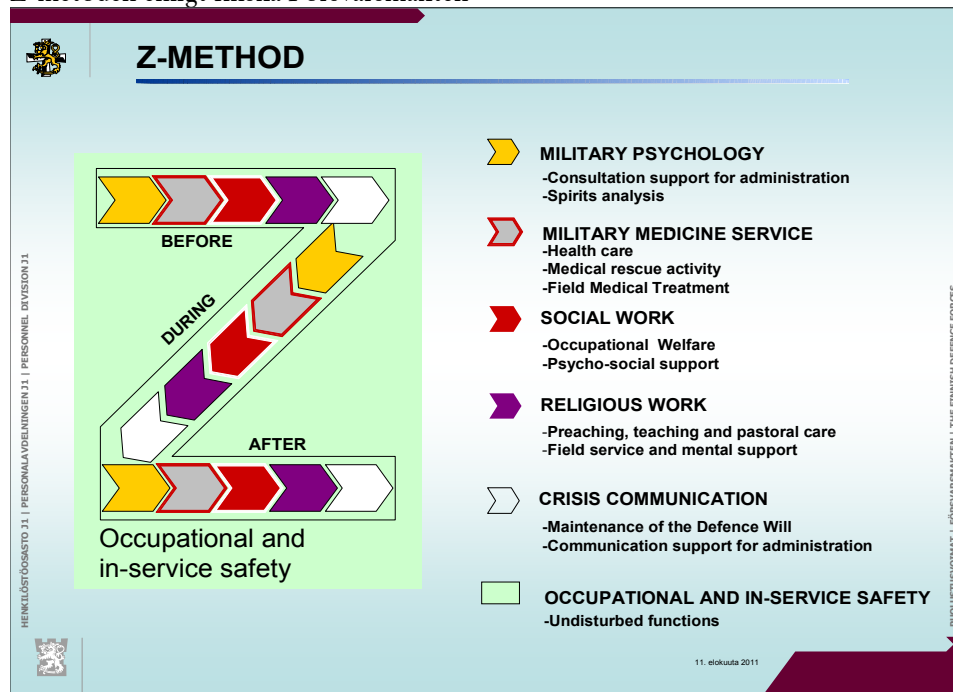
Z-METHOD

BEFORE

DURING

AFTER

Occupational and in-service safety

MILITARY PSYCHOLOGY
-Consultation support for administration
-Spirits analysis

MILITARY MEDICINE SERVICE
-Health care
-Medical rescue activity
-Field Medical Treatment

SOCIAL WORK
-Occupational Welfare
-Psycho-social support

RELIGIOUS WORK
-Preaching, teaching and pastoral care
-Field service and mental support

CRISIS COMMUNICATION
-Maintenance of the Defence Will
-Communication support for administration

OCCUPATIONAL AND IN-SERVICE SAFETY
-Undisturbed functions

HENKILÖSTÖOSASTO J1 | PERSONALAVDELNINGEN J1 | PERSONNEL DIVISION J1

PUOLUSTUSVOIMAT | FÖRSVARSMAKTEN | THE FINNISH DEFENCE FORCES

11. elokuuta 2011